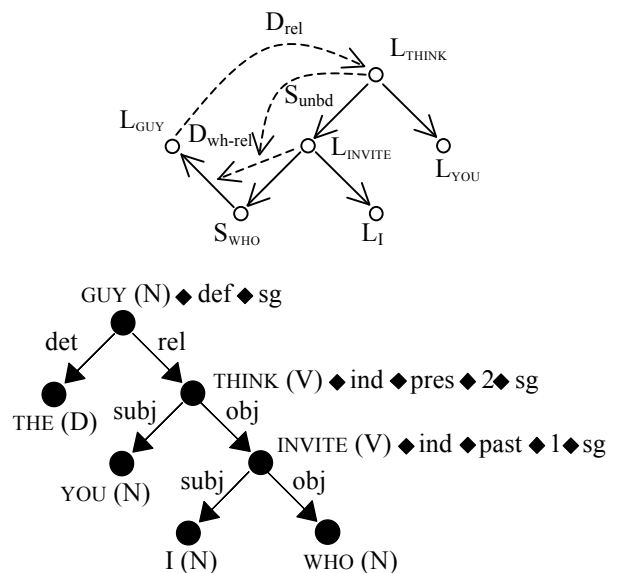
$D_{rel}$

$L_{THINK}$

$S_{unbd}$

$L_{GUY}$

$D_{wh\text{-}rel}$

$L_{INVITE}$

$L_{YOU}$

$S_{WHO}$

$L_I$

GUY (N) ◆ def ◆ sg

det

rel

THINK (V) ◆ ind ◆ pres ◆ 2 ◆ sg

THE (D)

subj

obj

INVITE (V) ◆ ind ◆ past ◆ 1 ◆ sg

YOU (N)

subj

obj

I (N)

WHO (N)